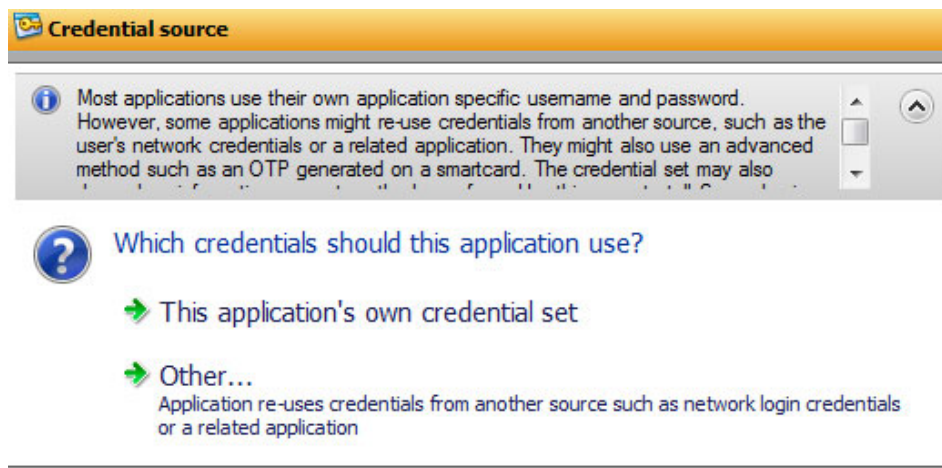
Credential source

Most applications use their own application specific username and password. However, some applications might re-use credentials from another source, such as the user's network credentials or a related application. They might also use an advanced method such as an OTP generated on a smartcard. The credential set may also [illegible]

Which credentials should this application use?

This application's own credential set

Other...
Application re-uses credentials from another source such as network login credentials or a related application